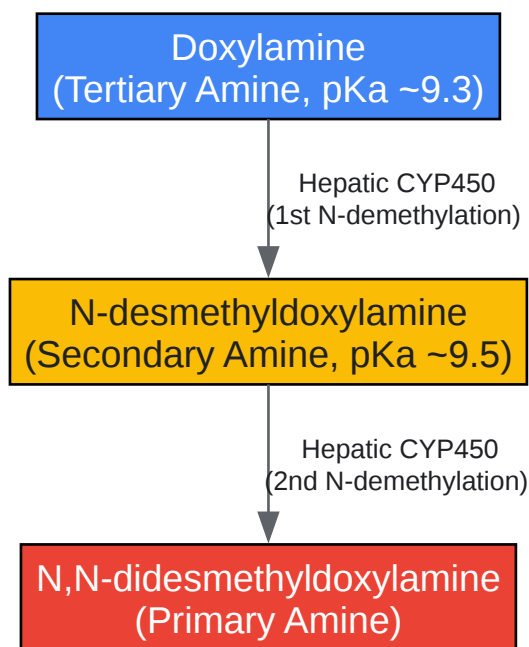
Doxylamine
(Tertiary Amine, pKa ~9.3)

Hepatic CYP450
(1st N-demethylation)

N-desmethyldoxylamine
(Secondary Amine, pKa ~9.5)

Hepatic CYP450
(2nd N-demethylation)

N,N-didesmethyldoxylamine
(Primary Amine)